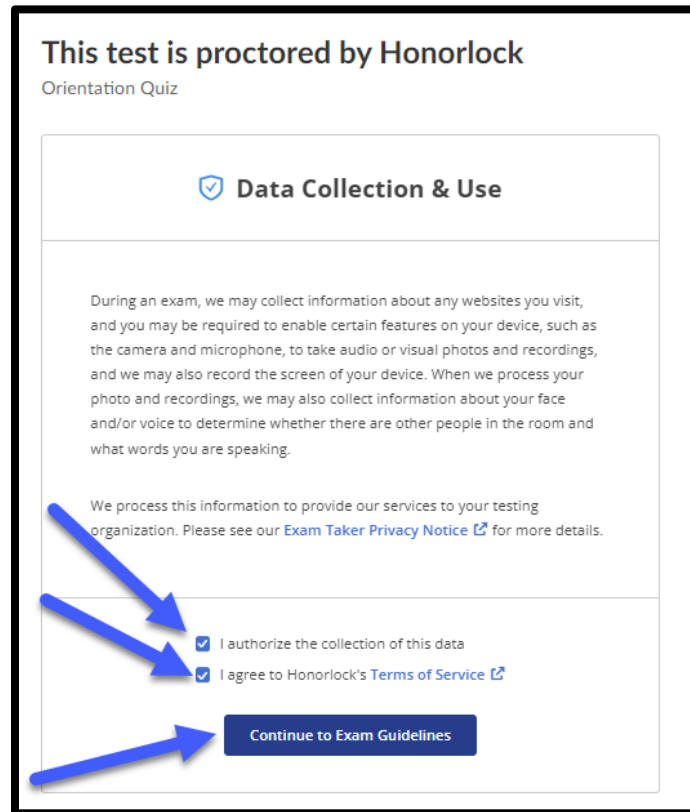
This test is proctored by Honorlock
Orientation Quiz

Data Collection & Use

During an exam, we may collect information about any websites you visit, and you may be required to enable certain features on your device, such as the camera and microphone, to take audio or visual photos and recordings, and we may also record the screen of your device. When we process your photo and recordings, we may also collect information about your face and/or voice to determine whether there are other people in the room and what words you are speaking.

We process this information to provide our services to your testing organization. Please see our Exam Taker Privacy Notice for more details.

I authorize the collection of this data

I agree to Honorlock's Terms of Service

Continue to Exam Guidelines